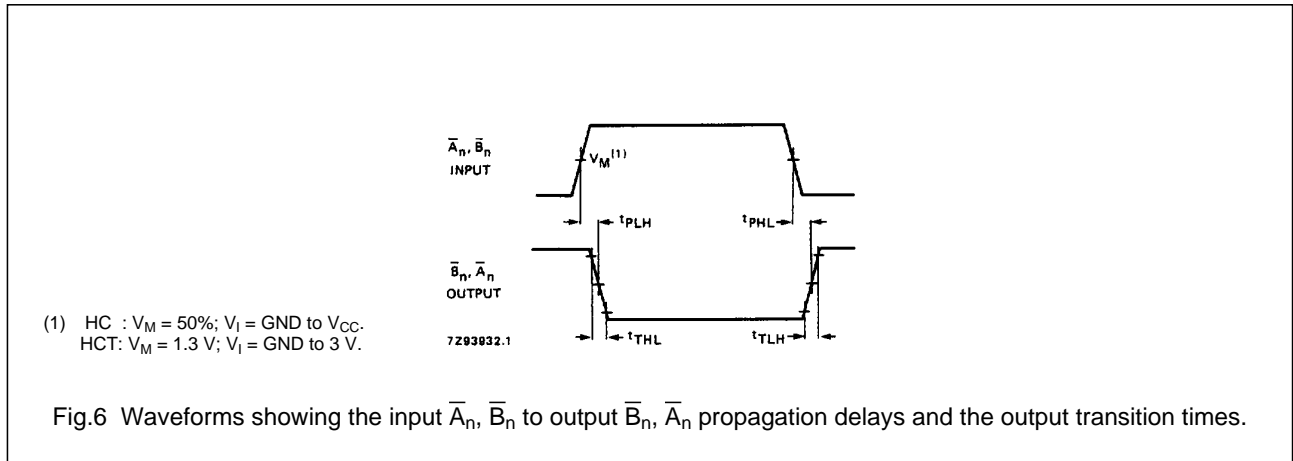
$\overline{A}_n$, $\overline{B}_n$
INPUT

$V_M^{(1)}$

$t_{PLH}$

$t_{PHL}$

$\overline{B}_n$, $\overline{A}_n$
OUTPUT

(1) HC : $V_M$ = 50%; $V_I$ = GND to $V_{CC}$.
HCT: $V_M$ = 1.3 V; $V_I$ = GND to 3 V.

7Z93932.1

$t_{THL}$

$t_{TLH}$

Fig.6 Waveforms showing the input $\overline{A}_n$, $\overline{B}_n$ to output $\overline{B}_n$, $\overline{A}_n$ propagation delays and the output transition times.